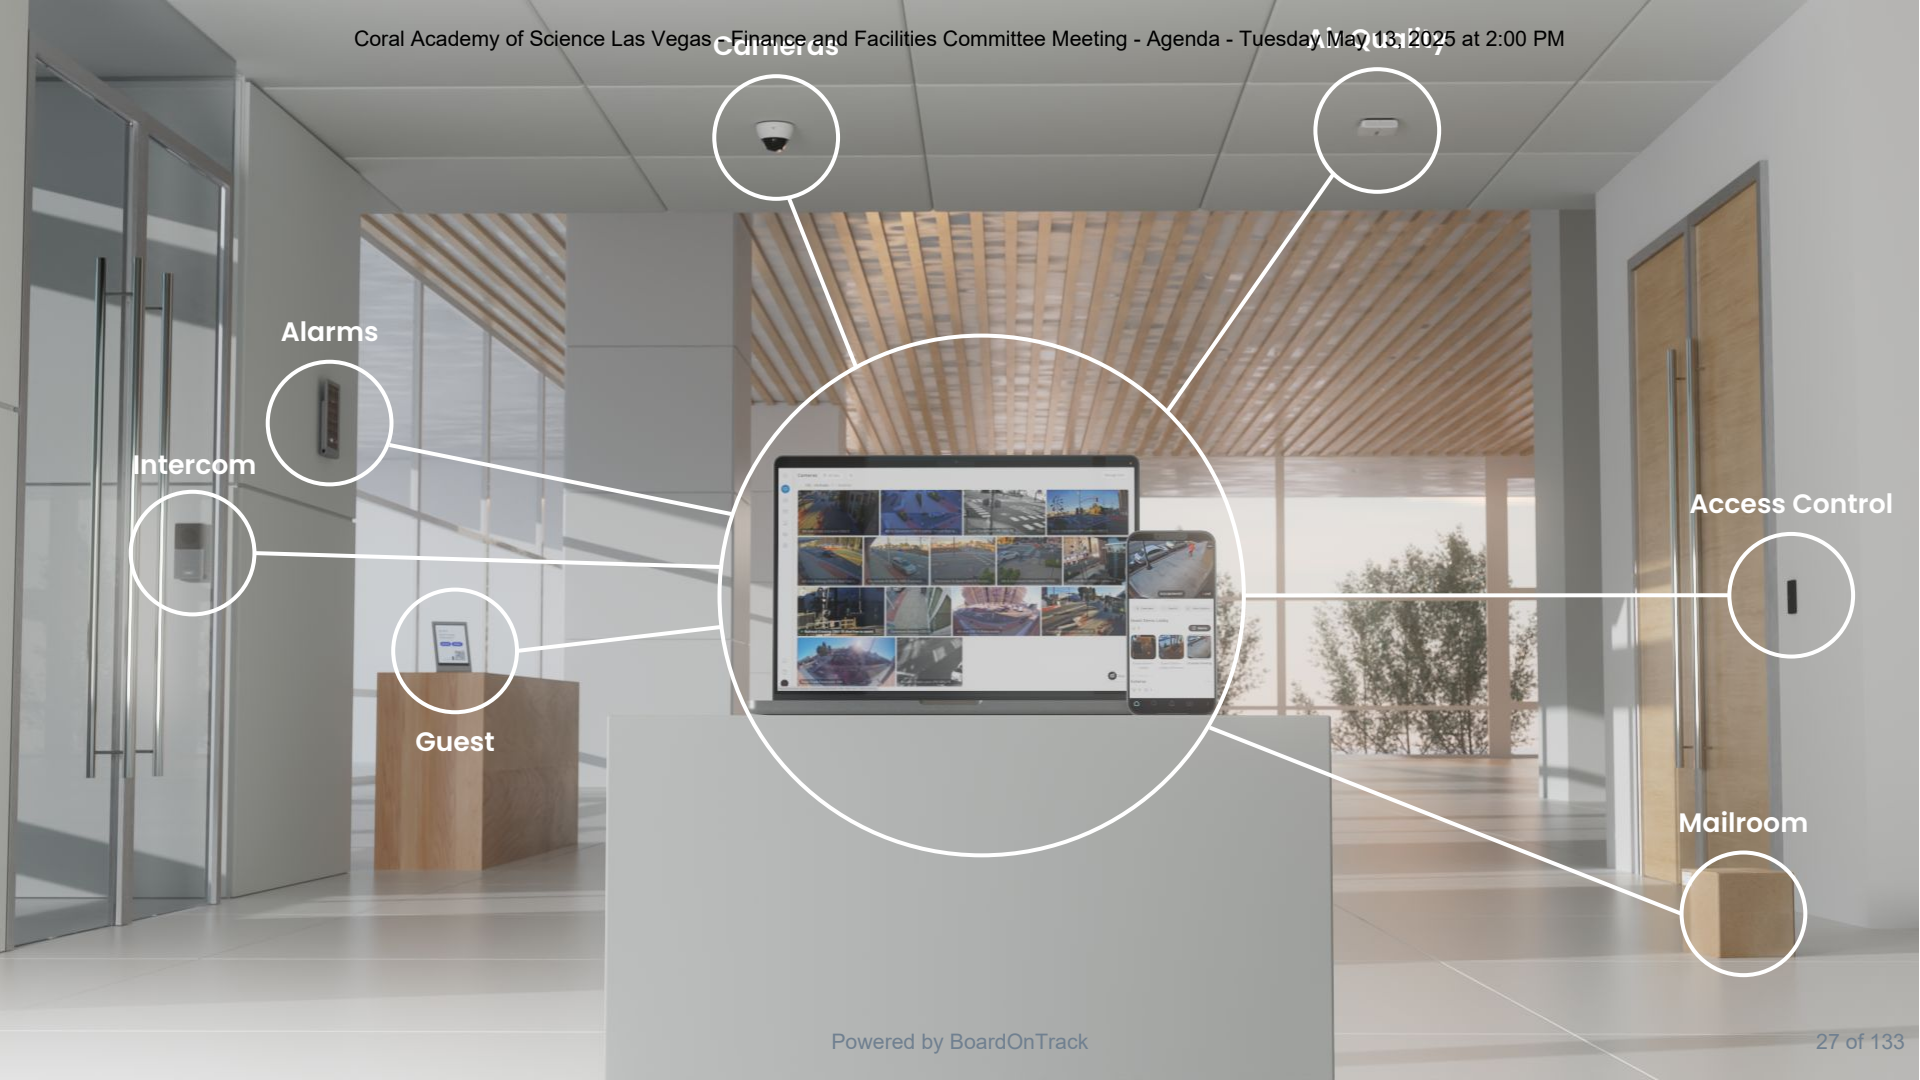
Coral Academy of Science Las Vegas - Finance and Facilities Committee Meeting - Agenda - Tuesday May 13, 2025 at 2:00 PM

Cameras

Air Quality

Alarms

Intercom

Access Control

Guest

Mailroom

Powered by BoardOnTrack

27 of 133